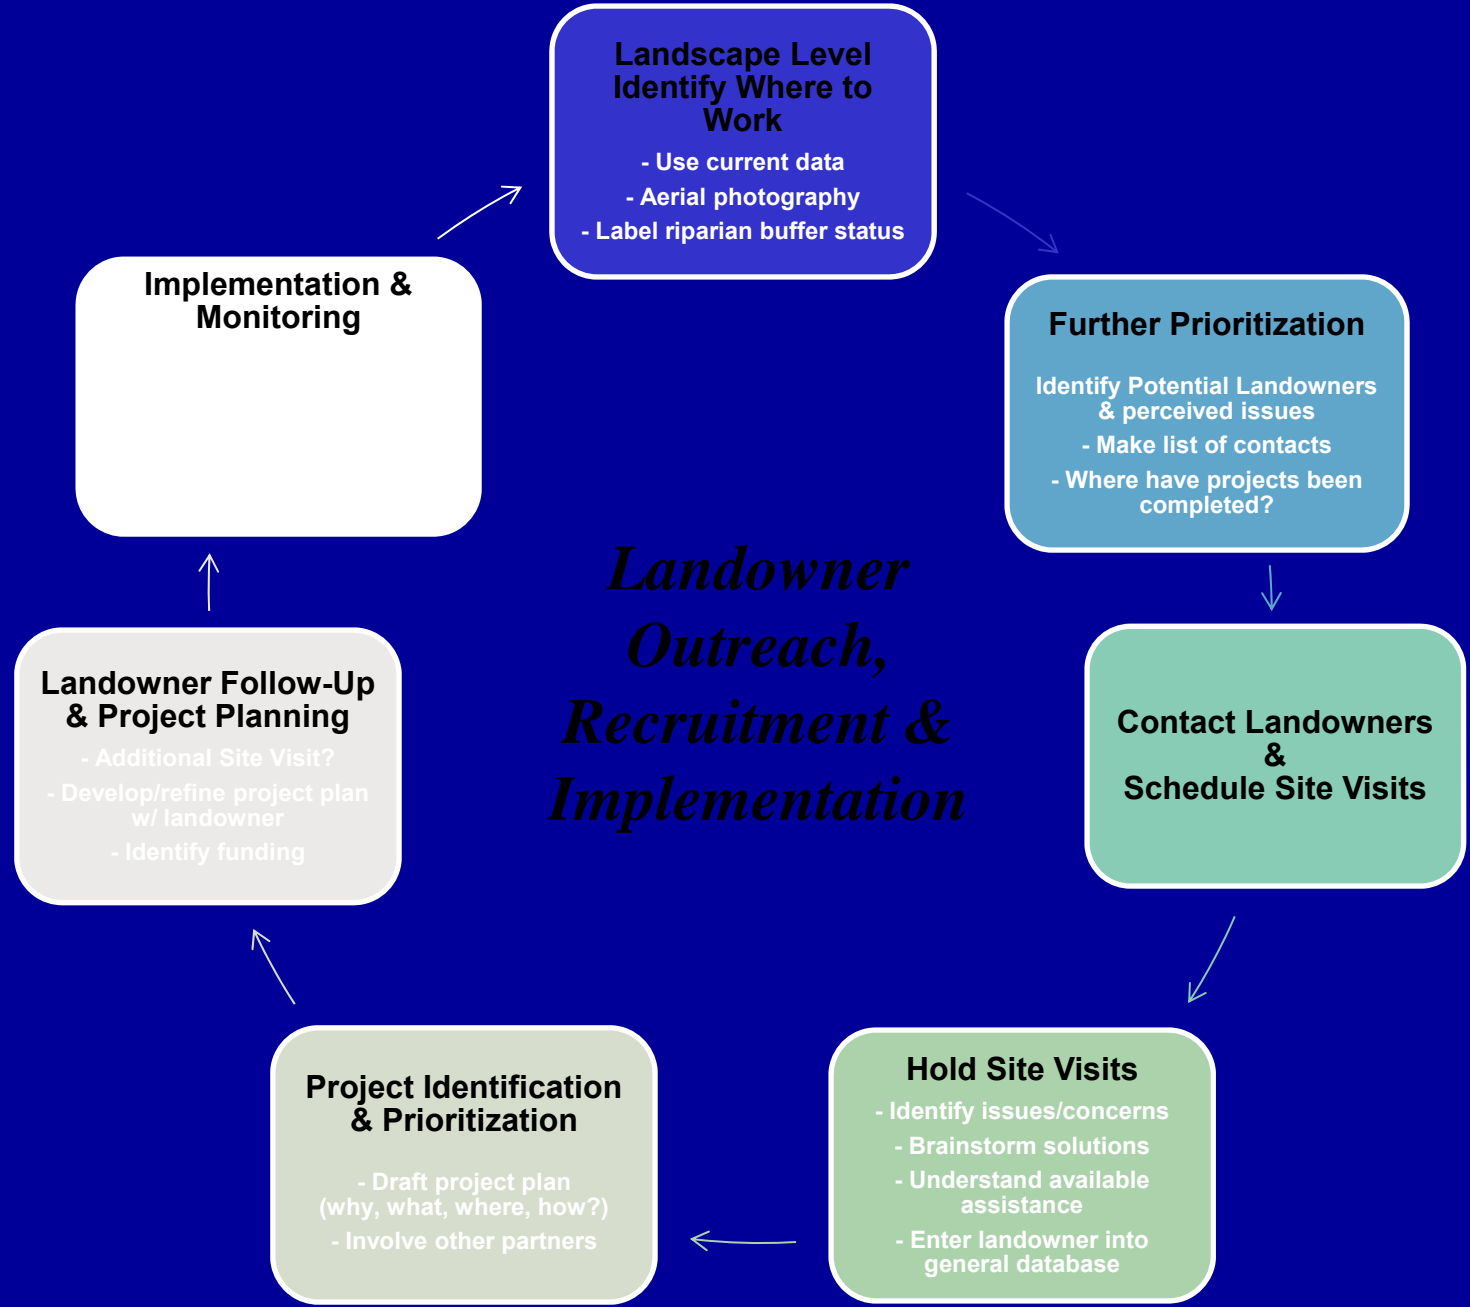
Landscape Level
Identify Where to Work

- Use current data
- Aerial photography
- Label riparian buffer status

Further Prioritization

Identify Potential Landowners & perceived issues
- Make list of contacts
- Where have projects been completed?

Contact Landowners & Schedule Site Visits

Hold Site Visits
- Identify issues/concerns
- Brainstorm solutions
- Understand available assistance
- Enter landowner into general database

Project Identification & Prioritization

- Draft project plan (why, what, where, how?)
- Involve other partners

Landowner Follow-Up & Project Planning
- Additional Site Visit?
- Develop/refine project plan w/ landowner
- Identify funding

Implementation & Monitoring

Landowner Outreach, Recruitment & Implementation